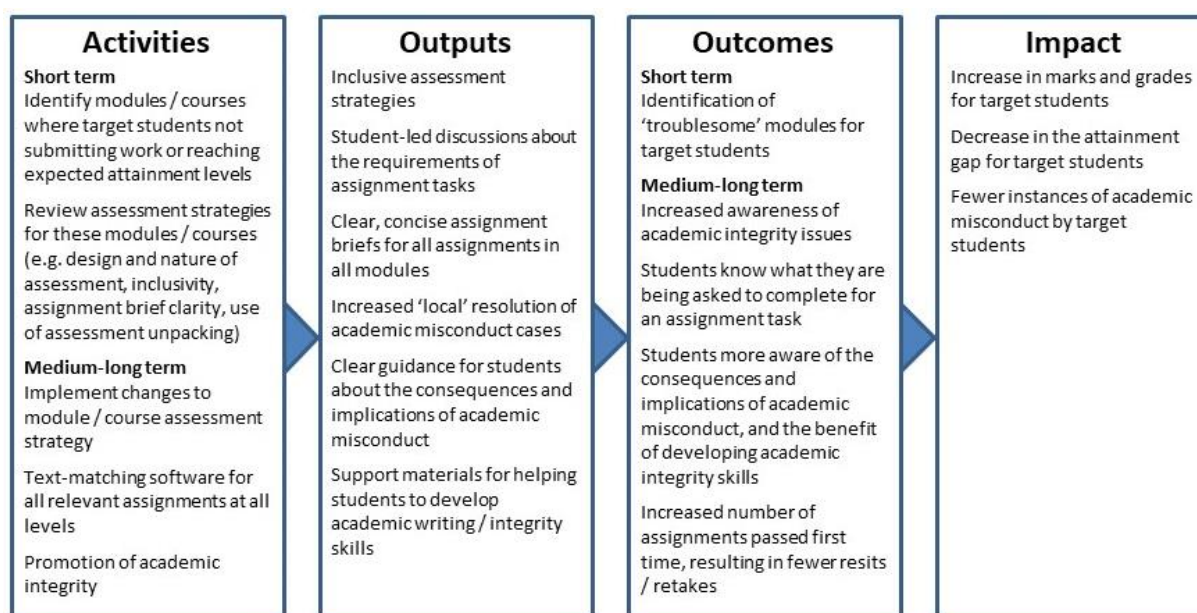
Activities

Short term
Identify modules / courses where target students not submitting work or reaching expected attainment levels

Review assessment strategies for these modules / courses (e.g. design and nature of assessment, inclusivity, assignment brief clarity, use of assessment unpacking)

Medium-long term
Implement changes to module / course assessment strategy

Text-matching software for all relevant assignments at all levels

Promotion of academic integrity

Outputs

Inclusive assessment strategies

Student-led discussions about the requirements of assignment tasks

Clear, concise assignment briefs for all assignments in all modules

Increased 'local' resolution of academic misconduct cases

Clear guidance for students about the consequences and implications of academic misconduct

Support materials for helping students to develop academic writing / integrity skills

Outcomes

Short term
Identification of 'troublesome' modules for target students

Medium-long term
Increased awareness of academic integrity issues

Students know what they are being asked to complete for an assignment task

Students more aware of the consequences and implications of academic misconduct, and the benefit of developing academic integrity skills

Increased number of assignments passed first time, resulting in fewer resits / retakes

Impact

Increase in marks and grades for target students

Decrease in the attainment gap for target students

Fewer instances of academic misconduct by target students